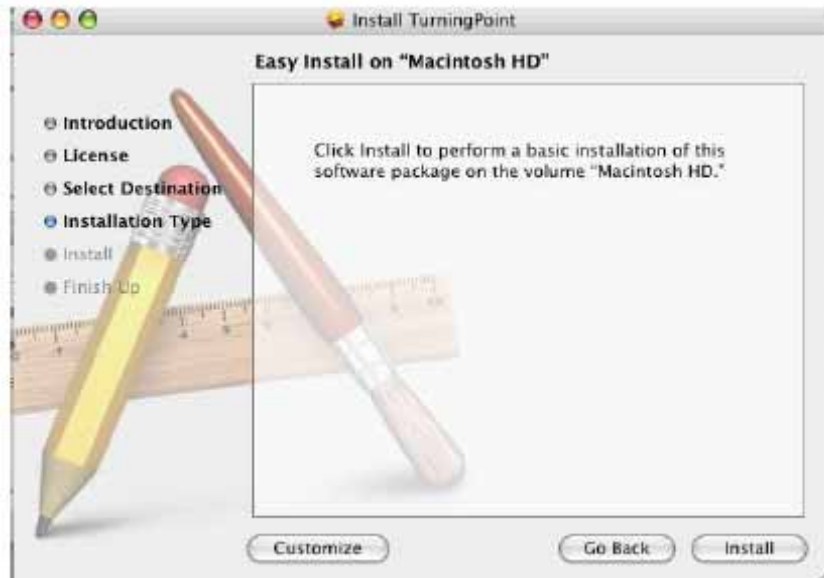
Install TurningPoint

Easy Install on "Macintosh HD"

Introduction
License
Select Destination
Installation Type
Install
Finish Up

Click Install to perform a basic installation of this software package on the volume "Macintosh HD."

Customize

Go Back

Install